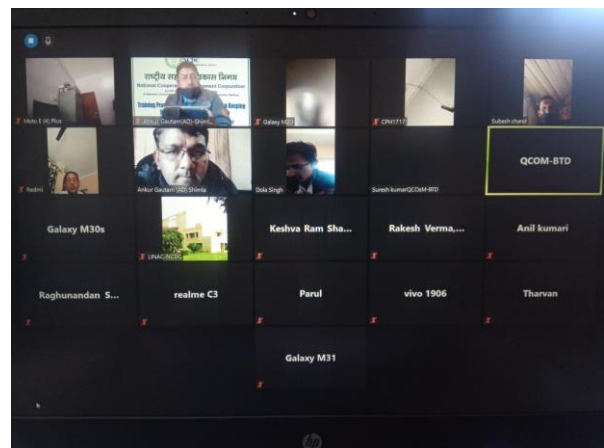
Moto E (4) Plus

राष्ट्रीय सहकारी विकास निगम
National Cooperative Development Corporation
Training Pro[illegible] Keeping

Ankur Gautam(AD) Shiml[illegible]

Galaxy M20

CPH1717

Subash chand

Redmi

Ankur Gautam (AD) Shimla

Dola Singh

Suresh kumarQCOM-BTD

QCOM-BTD

Galaxy M30s

LINAC-NCDC

Keshva Ram Sha...

Rakesh Verma,...

Anil kumari

Raghunandan S...

realme C3

Parul

vivo 1906

Tharvan

Galaxy M31

hp